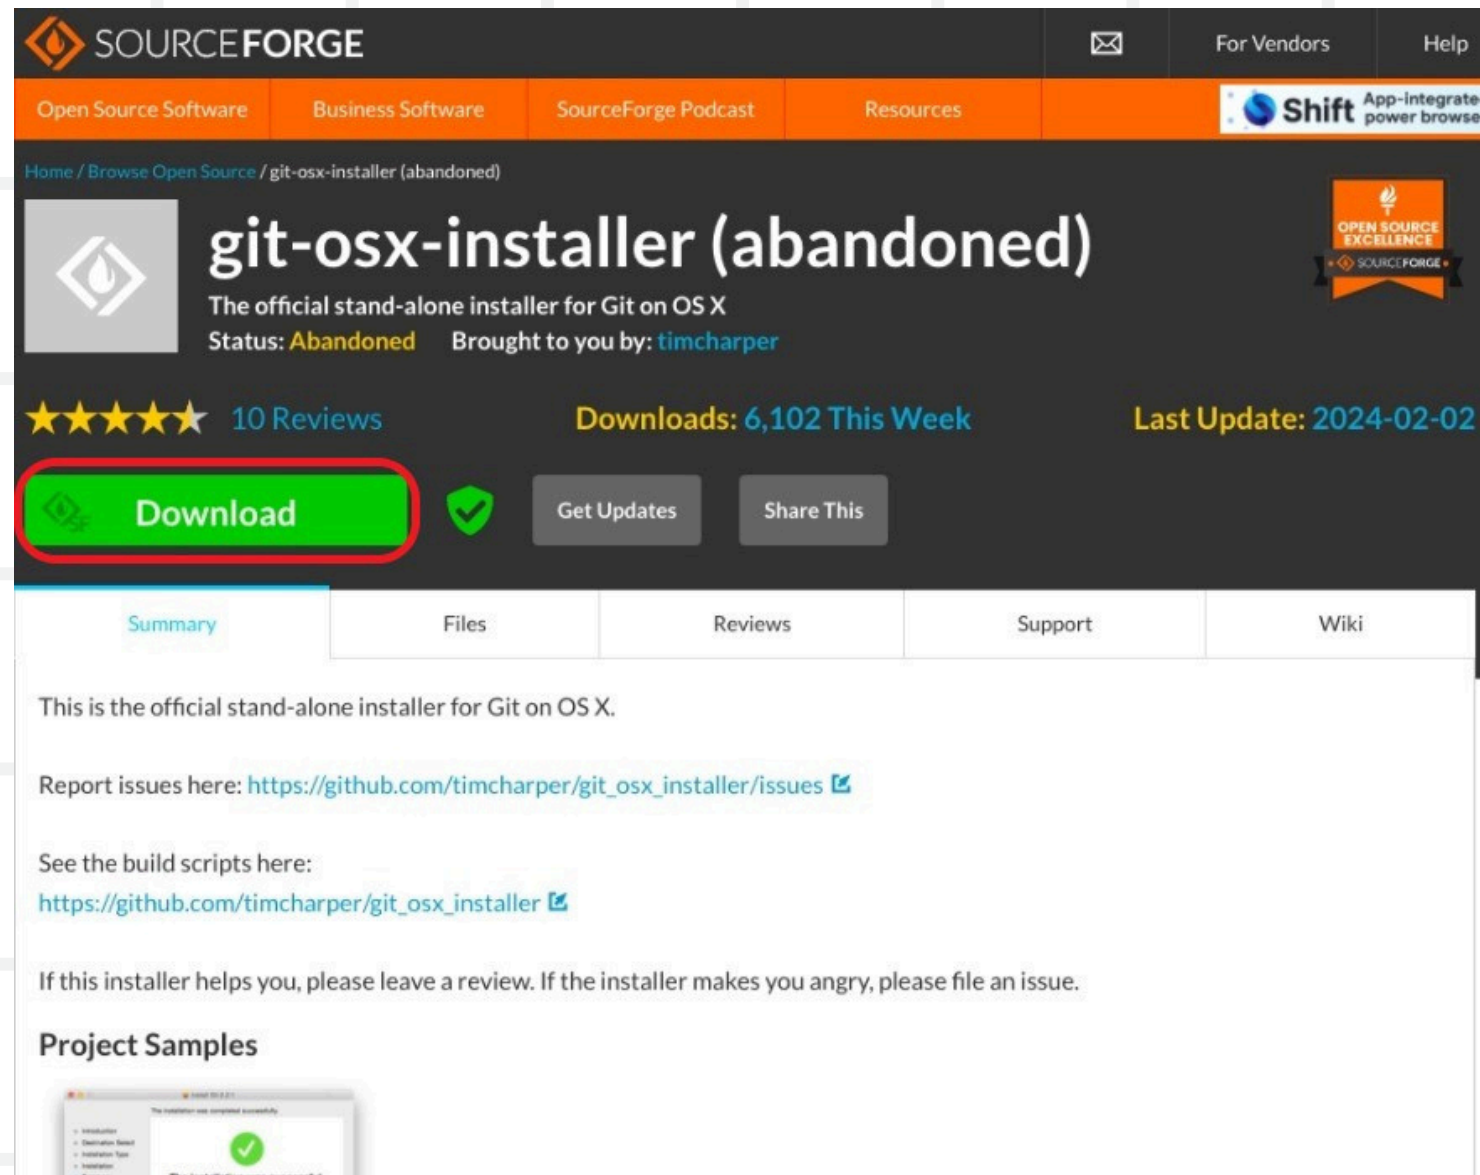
SOURCEFORGE

For Vendors

Help

Open Source Software

Business Software

SourceForge Podcast

Resources

Shift App-integrate power browse

Home / Browse Open Source / git-osx-installer (abandoned)

git-osx-installer (abandoned)

The official stand-alone installer for Git on OS X

Status: Abandoned Brought to you by: timcharper

OPEN SOURCE EXCELLENCE SOURCEFORGE

10 Reviews

Downloads: 6,102 This Week

Last Update: 2024-02-02

Download

Get Updates

Share This

Summary

Files

Reviews

Support

Wiki

This is the official stand-alone installer for Git on OS X.

Report issues here: https://github.com/timcharper/git_osx_installer/issues

See the build scripts here:
https://github.com/timcharper/git_osx_installer

If this installer helps you, please leave a review. If the installer makes you angry, please file an issue.

Project Samples